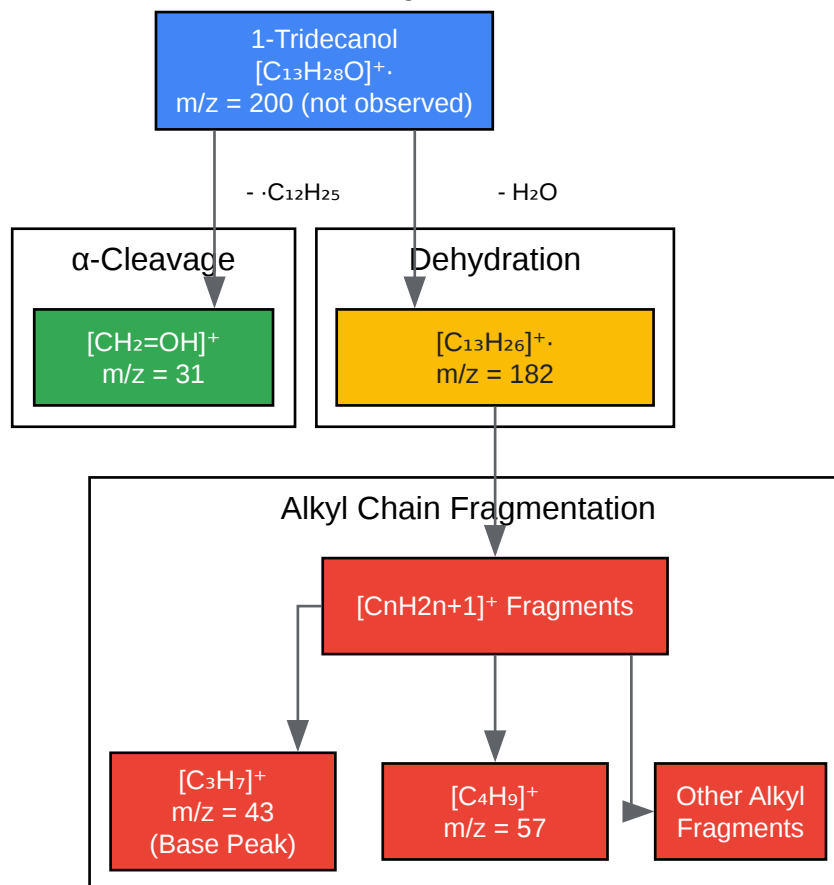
1-Tridecanol
$[C_{13}H_{28}O]^{+\cdot}$
m/z = 200 (not observed)

- $\cdot C_{12}H_{25}$

- $H_2O$

α-Cleavage

$[CH_2=OH]^+$
m/z = 31

Dehydration

$[C_{13}H_{26}]^{+\cdot}$
m/z = 182

Alkyl Chain Fragmentation

$[CnH2n+1]^+$ Fragments

$[C_3H_7]^+$
m/z = 43
(Base Peak)

$[C_4H_9]^+$
m/z = 57

Other Alkyl Fragments